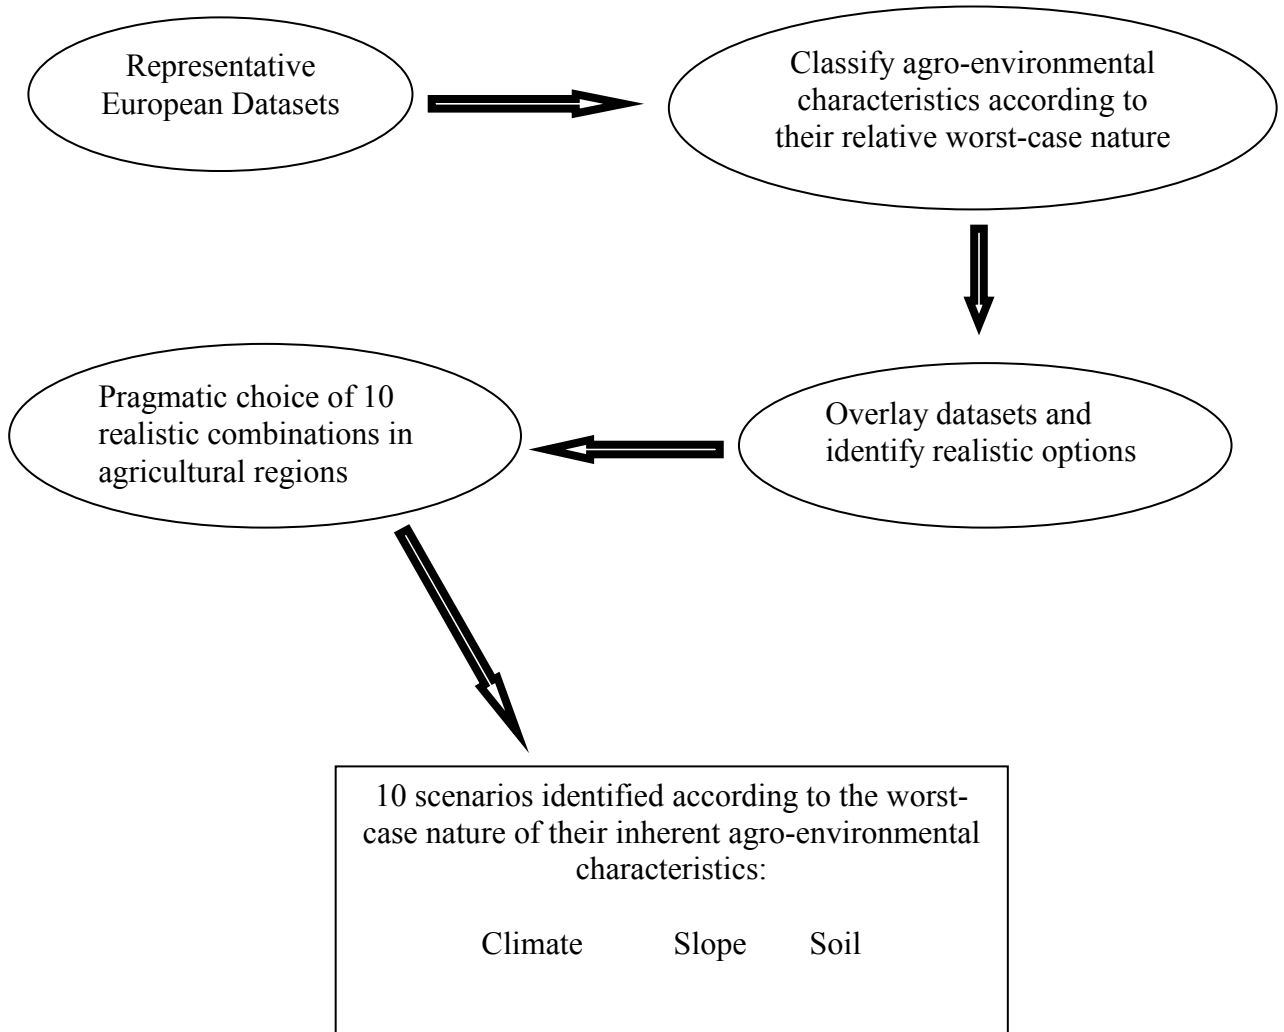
Representative European Datasets

Classify agro-environmental characteristics according to their relative worst-case nature

Overlay datasets and identify realistic options

Pragmatic choice of 10 realistic combinations in agricultural regions

10 scenarios identified according to the worst-case nature of their inherent agro-environmental characteristics:

Climate Slope Soil